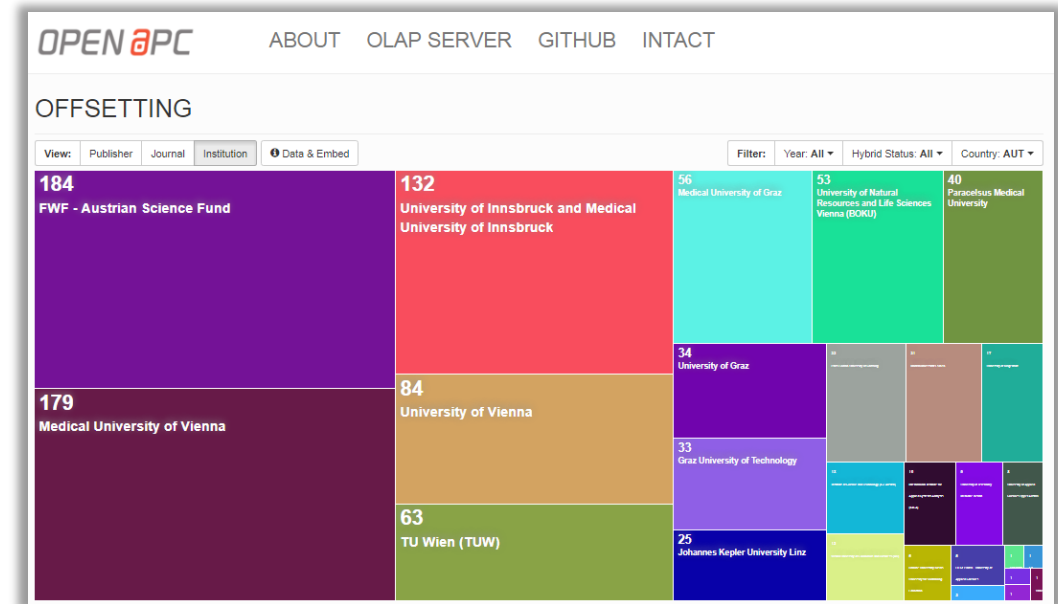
OPEN APC ABOUT OLAP SERVER GITHUB INTACT

OFFSETTING

View: Publisher Journal Institution

Data & Embed

Filter: Year: All Hybrid Status: All Country: AUT

184
FWF - Austrian Science Fund

179
Medical University of Vienna

132
University of Innsbruck and Medical University of Innsbruck

84
University of Vienna

63
TU Wien (TUW)

56
Medical University of Graz

53
University of Natural Resources and Life Sciences Vienna (BOKU)

40
Paracelsus Medical University

34
University of Graz

33
Graz University of Technology

25
Johannes Kepler University Linz

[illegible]